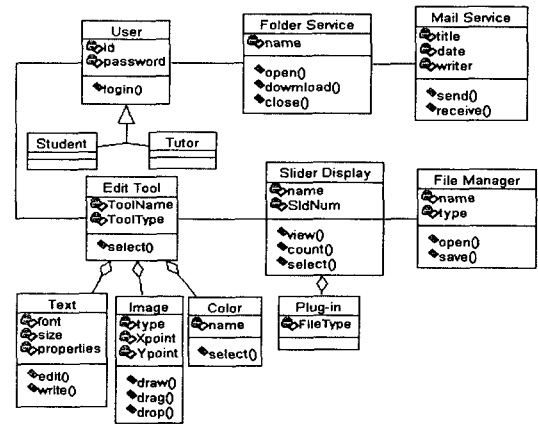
User
id
password
login()

Folder Service
name
open()
download()
close()

Mail Service
title
date
writer
send()
receive()

Student

Tutor

Edit Tool
ToolName
ToolType
select()

Slider Display
name
SldNum
view()
count()
select()

File Manager
name
type
open()
save()

Text
font
size
properties
edit()
write()

Image
type
Xpoint
Ypoint
draw()
drag()
drop()

Color
name
select()

Plug-in
FileType